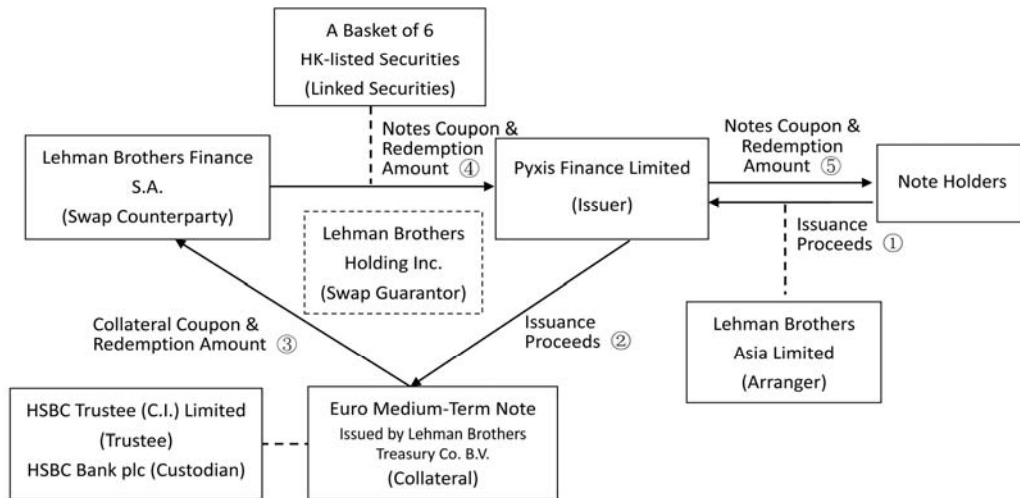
A Basket of 6
HK-listed Securities
(Linked Securities)

Notes Coupon & Redemption Amount ④

Lehman Brothers Finance S.A.
(Swap Counterparty)

Pyxis Finance Limited
(Issuer)

Notes Coupon & Redemption Amount ⑤

Note Holders

Issuance Proceeds ①

Lehman Brothers Holding Inc.
(Swap Guarantor)

Collateral Coupon & Redemption Amount ③

Issuance Proceeds ②

Lehman Brothers Asia Limited
(Arranger)

HSBC Trustee (C.I.) Limited
(Trustee)
HSBC Bank plc (Custodian)

Euro Medium-Term Note
Issued by Lehman Brothers Treasury Co. B.V.
(Collateral)